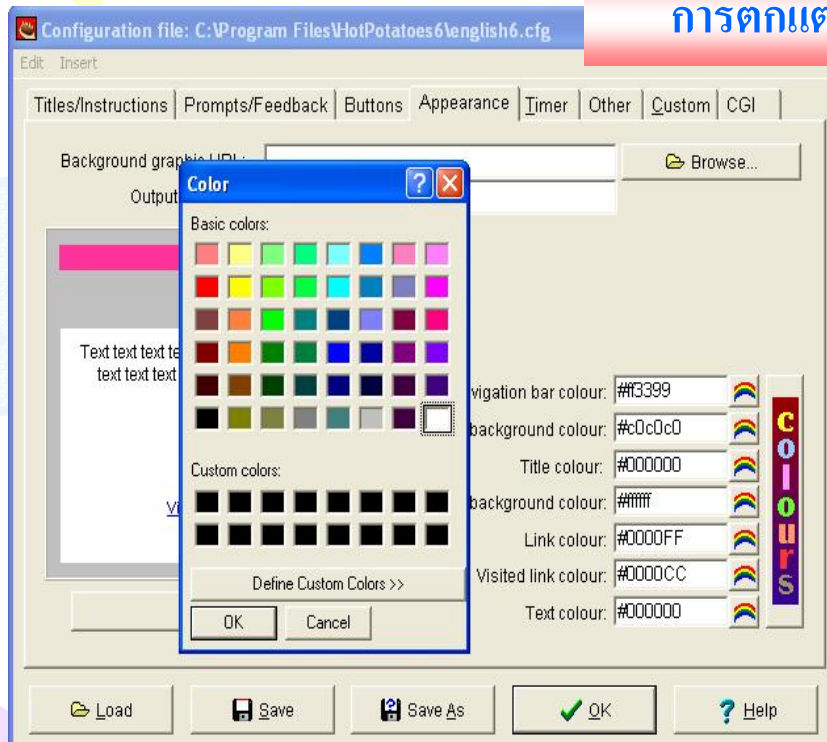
การตกแต

Configuration file: C:\Program Files\HotPotatoes6\english6.cfg

Edit Insert

Titles/Instructions | Prompts/Feedback | Buttons | Appearance | Timer | Other | Custom | CGI

Background graphic URL:

Browse...

Output

Color

?

X

Basic colors:

Custom colors:

Define Custom Colors >>

OK

Cancel

Text text text te
text text text

Vi

vigation bar colour: #ff3399

background colour: #c0c0c0

Title colour: #000000

background colour: #ffffff

Link colour: #0000FF

Visited link colour: #0000CC

Text colour: #000000

colours

Load

Save

Save As

OK

Help